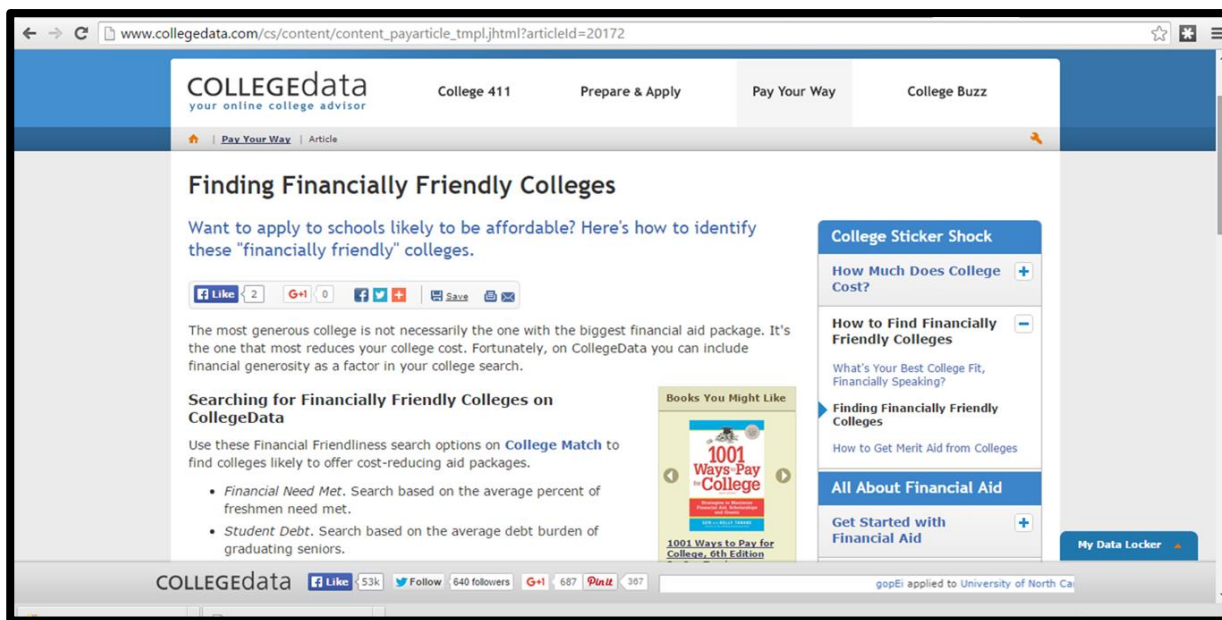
www.collegedata.com/cs/content/content_payarticle_tmpl.jhtml?articleId=20172

COLLEGEdata
your online college advisor

College 411 Prepare & Apply Pay Your Way College Buzz

Pay Your Way | Article

Finding Financially Friendly Colleges

Want to apply to schools likely to be affordable? Here's how to identify these "financially friendly" colleges.

Like 2 G+1 0 Save

The most generous college is not necessarily the one with the biggest financial aid package. It's the one that most reduces your college cost. Fortunately, on CollegeData you can include financial generosity as a factor in your college search.

Searching for Financially Friendly Colleges on CollegeData

Use these Financial Friendliness search options on College Match to find colleges likely to offer cost-reducing aid packages.

- Financial Need Met. Search based on the average percent of freshmen need met.
- Student Debt. Search based on the average debt burden of graduating seniors.

Books You Might Like

1001 Ways to Pay for College

1001 Ways to Pay for College, 6th Edition

College Sticker Shock

How Much Does College Cost?

How to Find Financially Friendly Colleges

What's Your Best College Fit, Financially Speaking?

Finding Financially Friendly Colleges

How to Get Merit Aid from Colleges

All About Financial Aid

Get Started with Financial Aid

My Data Locker

COLLEGEdata Like 53k Follow 640 followers G+1 687 Pinit 367

gopEi applied to University of North Ca